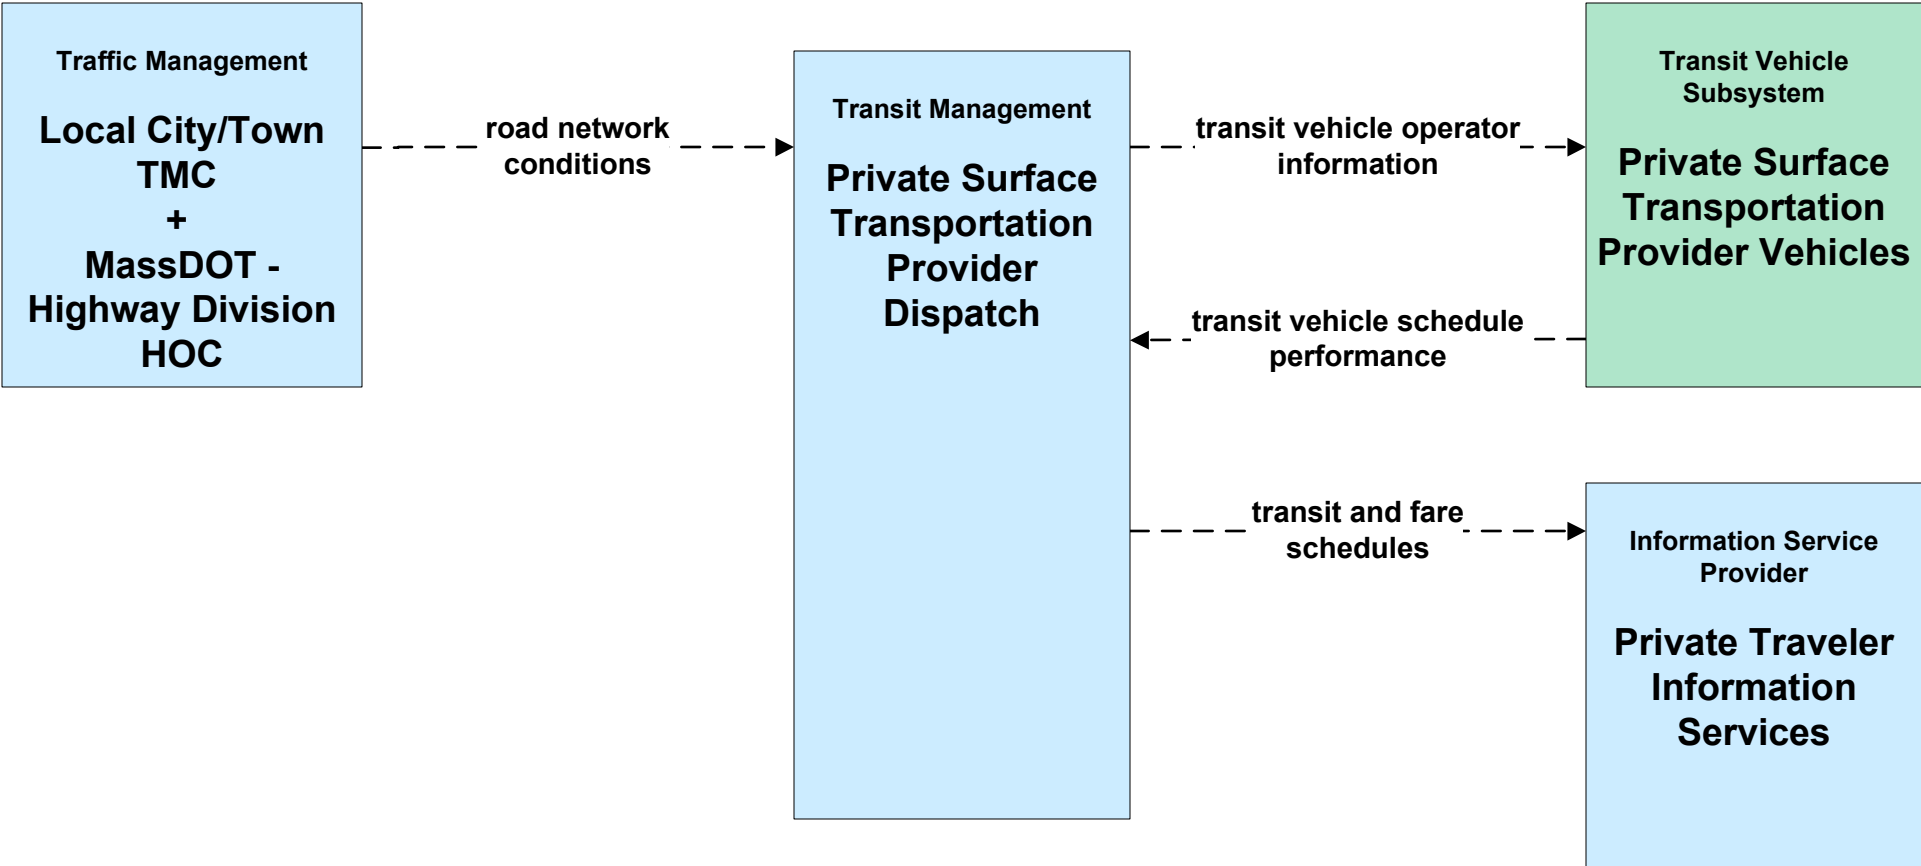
Traffic Management

Local City/Town TMC + MassDOT - Highway Division HOC

road network conditions

Transit Management

Private Surface Transportation Provider Dispatch

transit vehicle operator information

Transit Vehicle Subsystem

Private Surface Transportation Provider Vehicles

transit vehicle schedule performance

transit and fare schedules

Information Service Provider

Private Traveler Information Services